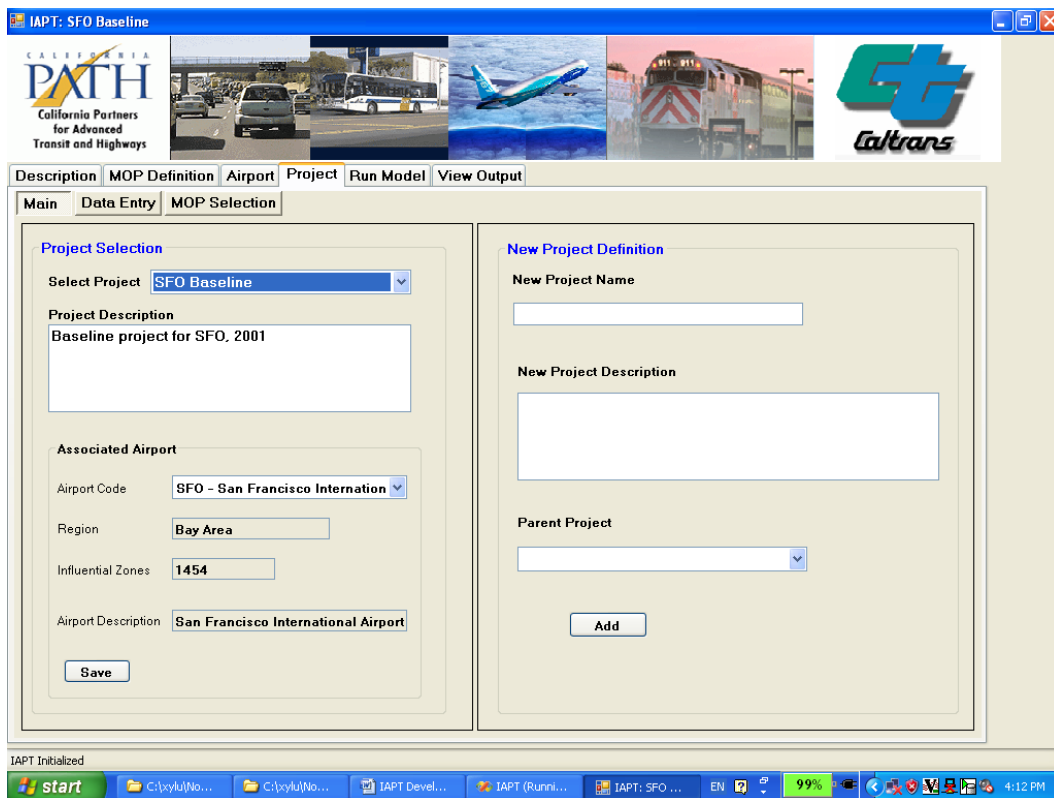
IAPT: SFO Baseline

CALIFORNIA PATH
California Partners for Advanced Transit and Highways

Caltrans

Description | MOP Definition | Airport | Project | Run Model | View Output

Main | Data Entry | MOP Selection

Project Selection

Select Project SFO Baseline

Project Description
Baseline project for SFO, 2001

Associated Airport

Airport Code SFO - San Francisco Internation

Region Bay Area

Influential Zones 1454

Airport Description San Francisco International Airport

Save

New Project Definition

New Project Name

New Project Description

Parent Project

Add

IAPT Initialized

start | C:\xylu\No... | C:\xylu\No... | IAPT Devel... | IAPT (Runni... | IAPT: SFO ... | EN | 99% | 4:12 PM